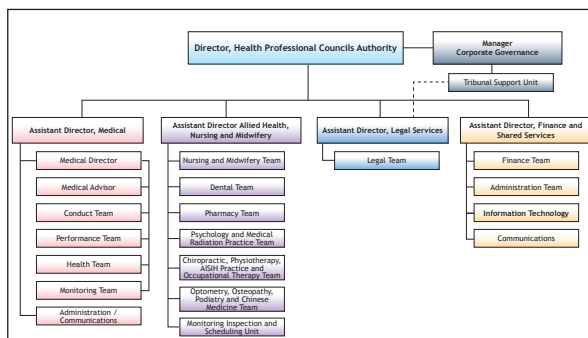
Director, Health Professional Councils Authority

Manager
Corporate Governance

Tribunal Support Unit

Assistant Director, Medical

Medical Director

Medical Advisor

Conduct Team

Performance Team

Health Team

Monitoring Team

Administration / Communications

Assistant Director Allied Health, Nursing and Midwifery

Nursing and Midwifery Team

Dental Team

Pharmacy Team

Psychology and Medical Radiation Practice Team

Chiropractic, Physiotherapy, AISIH Practice and Occupational Therapy Team

Optometry, Osteopathy, Podiatry and Chinese Medicine Team

Monitoring Inspection and Scheduling Unit

Assistant Director, Legal Services

Legal Team

Assistant Director, Finance and Shared Services

Finance Team

Administration Team

Information Technology

Communications